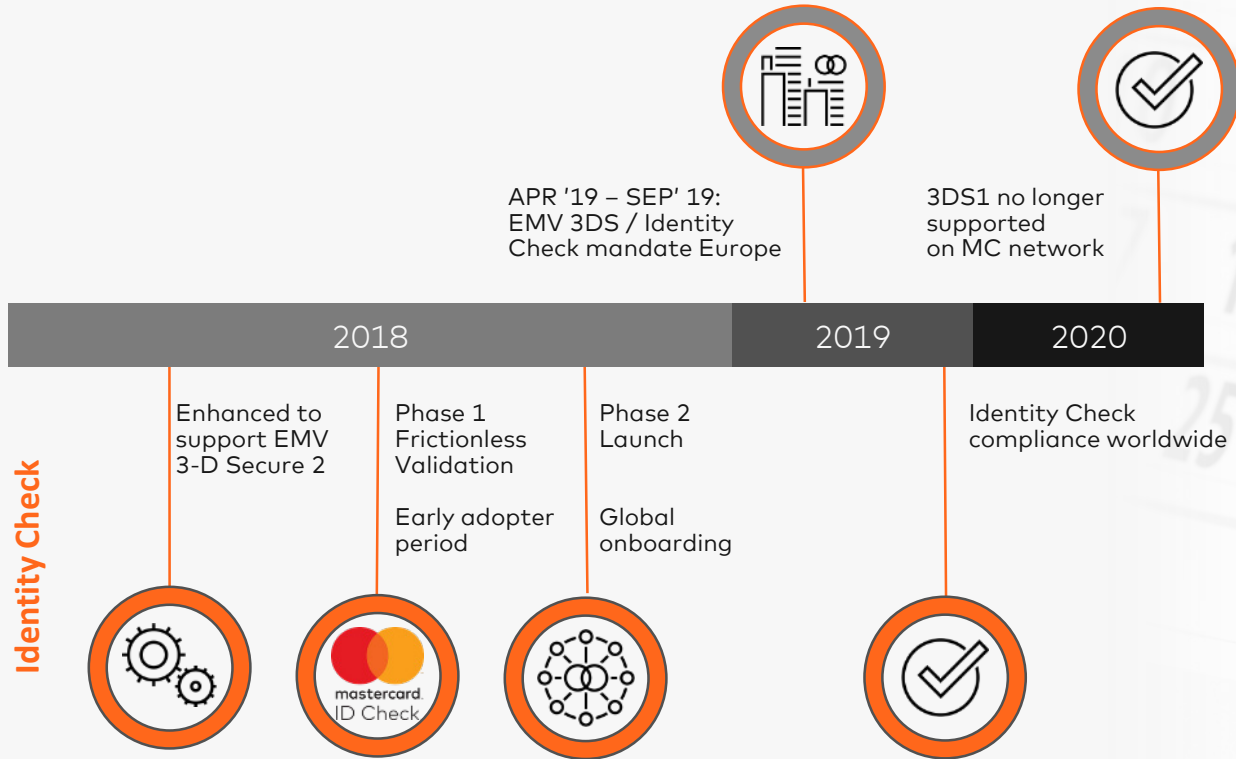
APR '19 – SEP' 19: EMV 3DS / Identity Check mandate Europe

3DS1 no longer supported on MC network

2018

2019

2020

Identity Check

Enhanced to support EMV 3-D Secure 2

Phase 1 Frictionless Validation

Early adopter period

Phase 2 Launch

Global onboarding

Identity Check compliance worldwide

mastercard.
ID Check